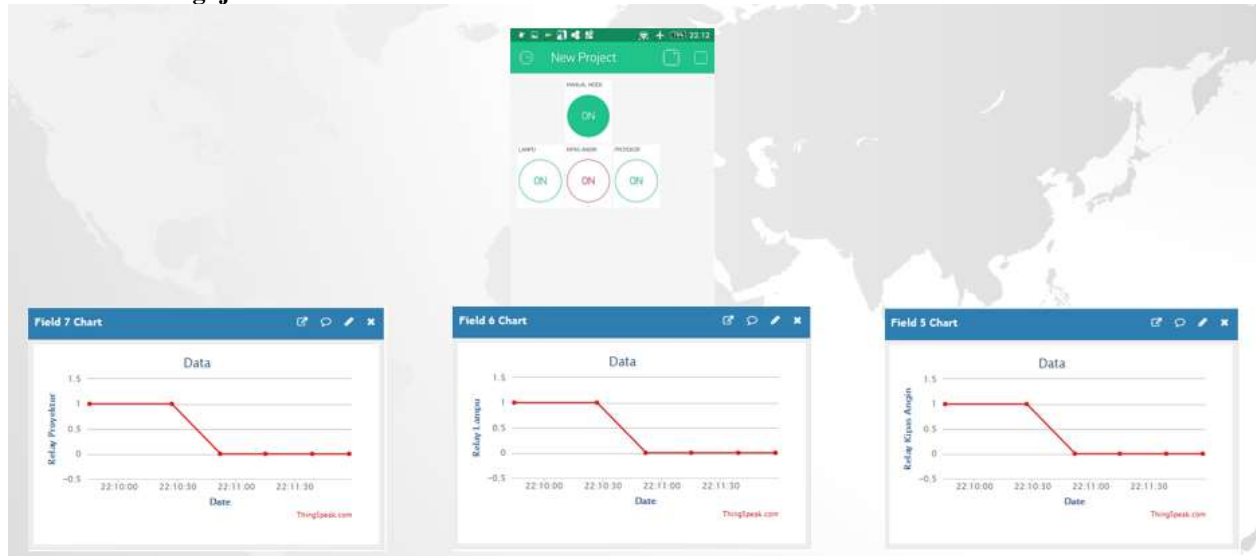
22:12

New Project

MANUAL MODE

ON

LAMPU

KIPAS ANGIN

PROYEKTOR

ON

ON

ON

Field 7 Chart

Data

1.5

1

0.5

0

-0.5

Relay Proyektor

22:10:00

22:10:30

22:11:00

22:11:30

Date

ThingSpeak.com

Field 6 Chart

Data

1.5

1

0.5

0

-0.5

Relay Lampu

22:10:00

22:10:30

22:11:00

22:11:30

Date

ThingSpeak.com

Field 5 Chart

Data

1.5

1

0.5

0

-0.5

Relay Kipas Angin

22:10:00

22:10:30

22:11:00

22:11:30

Date

ThingSpeak.com